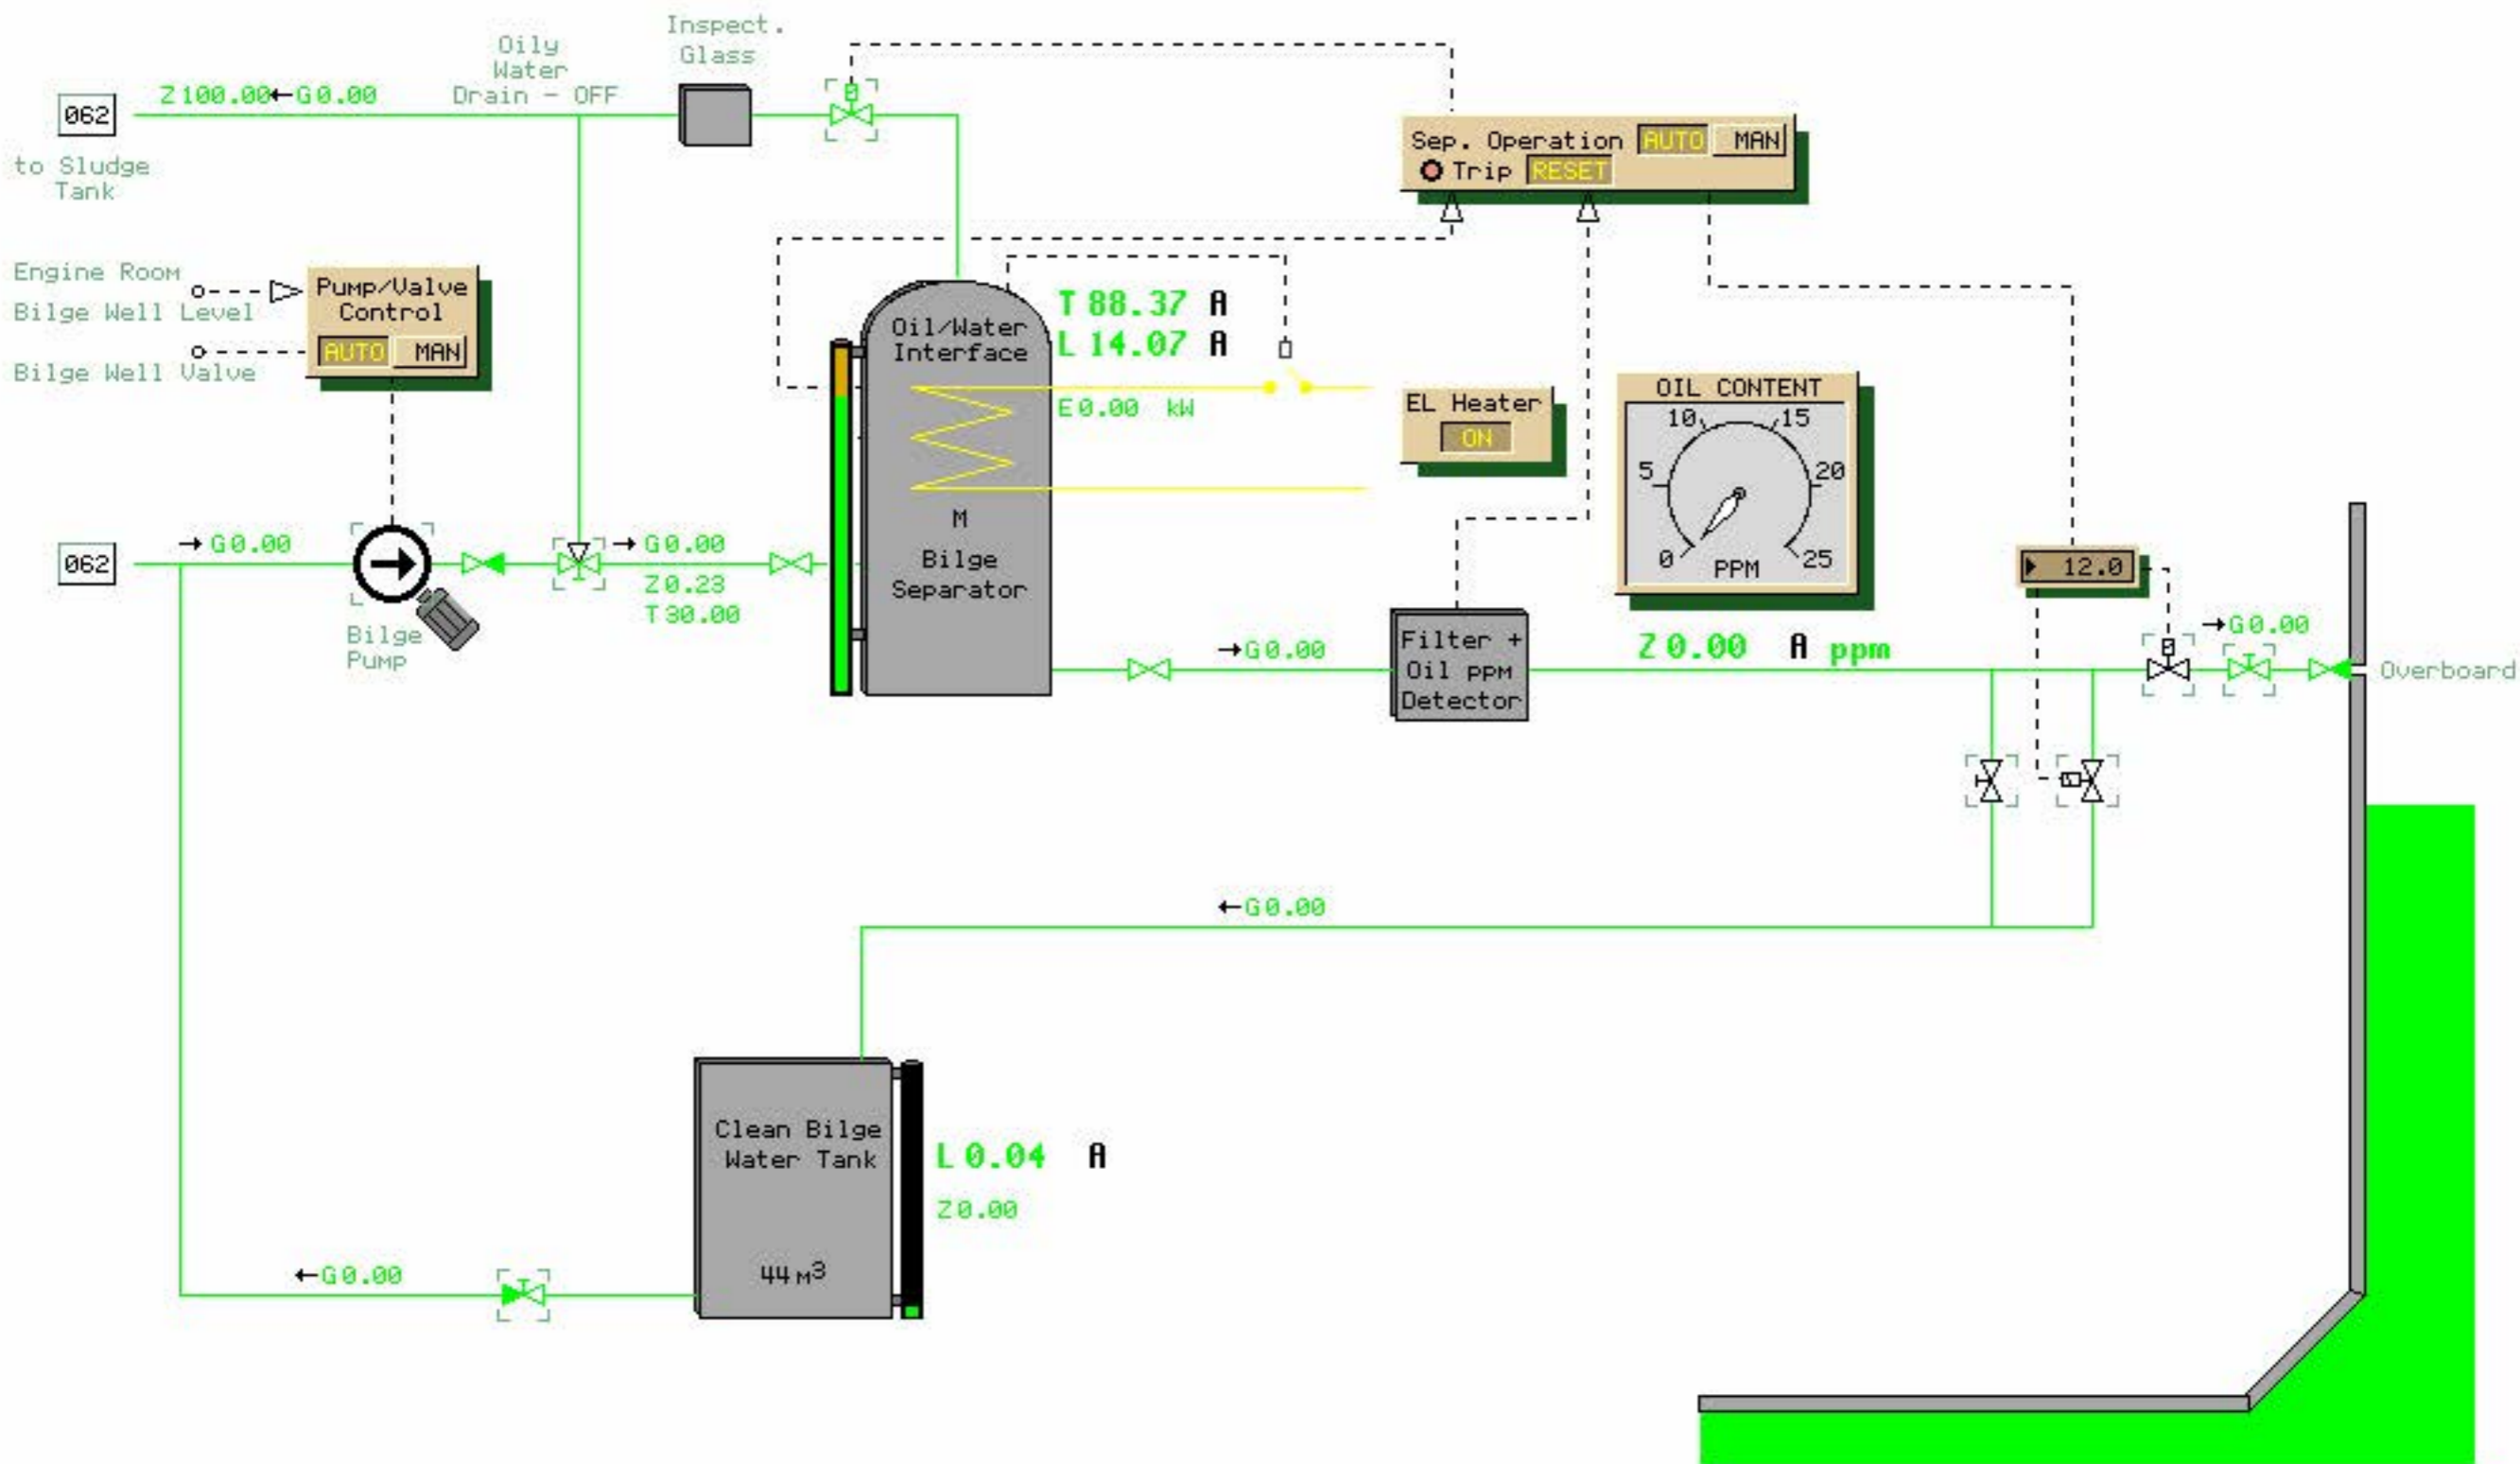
062
to Sludge Tank

Z 100.00 ← G 0.00

Oily Water Drain - OFF

Inspect. Glass

Sep. Operation AUTO MAN
Trip RESET

Engine Room Bilge Well Level

Bilge Well Valve

Pump/Valve Control
AUTO MAN

Oil/Water Interface

T 88.37 A
L 14.07 A

E 0.00 kW

EL Heater
ON

OIL CONTENT
10 15
5 20
0 PPM 25

M
Bilge Separator

062
→ G 0.00

Bilge Pump

→ G 0.00
Z 0.23
T 30.00

→ G 0.00

Filter + Oil ppm Detector

Z 0.00 A ppm

12.0

→ G 0.00

Overboard

← G 0.00

Clean Bilge Water Tank
44 m$^3$

L 0.04 A
Z 0.00

← G 0.00